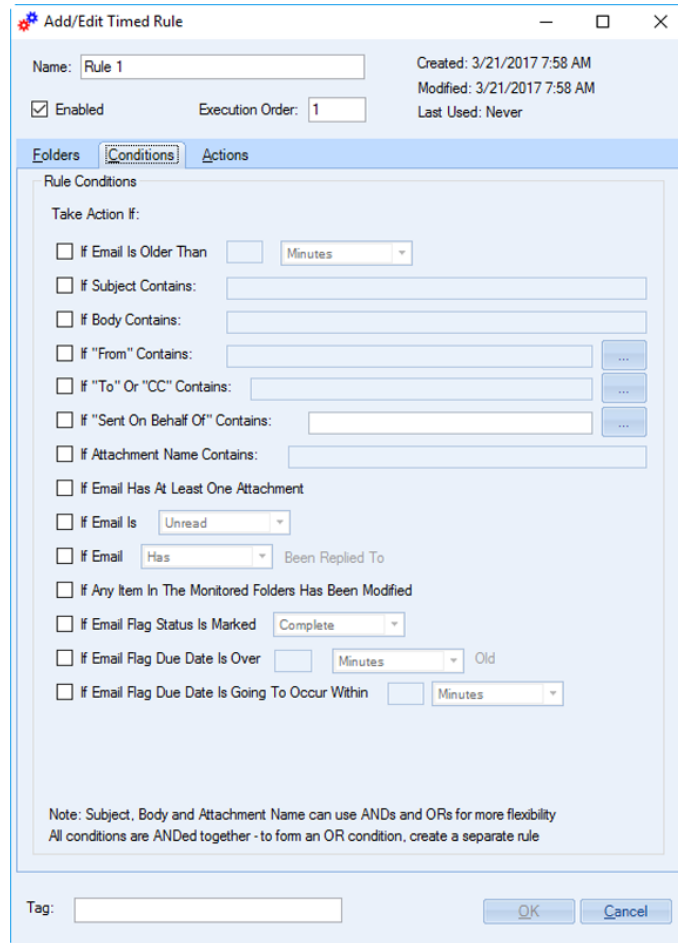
Add/Edit Timed Rule

Name: Rule 1

Created: 3/21/2017 7:58 AM
Modified: 3/21/2017 7:58 AM
Last Used: Never

Enabled

Execution Order: 1

Folders Conditions Actions

Rule Conditions

Take Action If:

If Email Is Older Than Minutes

If Subject Contains:

If Body Contains:

If "From" Contains: ...

If "To" Or "CC" Contains: ...

If "Sent On Behalf Of" Contains: ...

If Attachment Name Contains:

If Email Has At Least One Attachment

If Email Is Unread

If Email Has Been Replied To

If Any Item In The Monitored Folders Has Been Modified

If Email Flag Status Is Marked Complete

If Email Flag Due Date Is Over Minutes Old

If Email Flag Due Date Is Going To Occur Within Minutes

Note: Subject, Body and Attachment Name can use ANDs and ORs for more flexibility
All conditions are ANDed together - to form an OR condition, create a separate rule

Tag:

OK Cancel